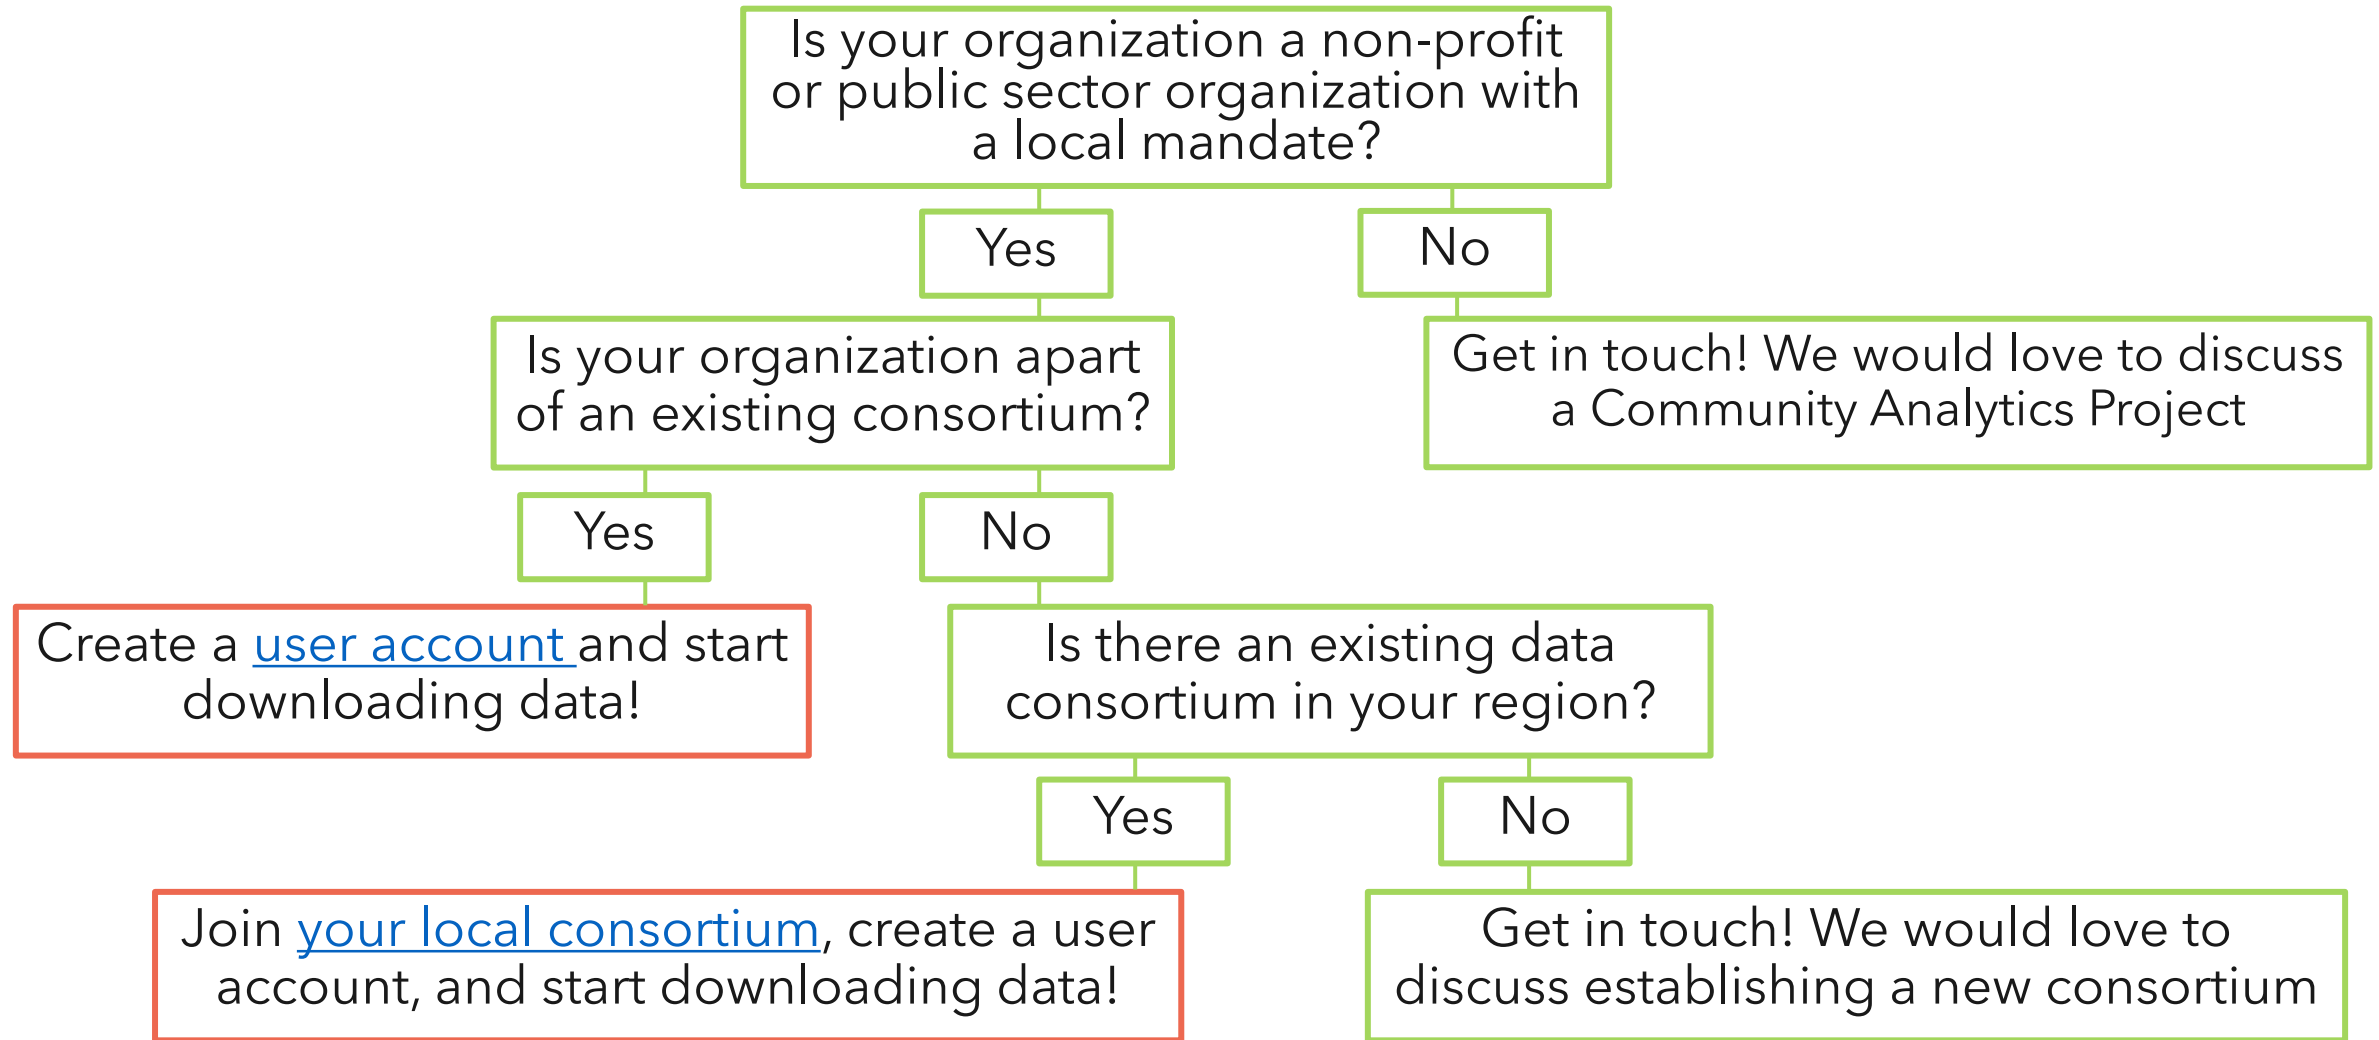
Is your organization a non-profit or public sector organization with a local mandate?

Yes

No

Is your organization apart of an existing consortium?

Get in touch! We would love to discuss a Community Analytics Project

Yes

No

Create a user account and start downloading data!

Is there an existing data consortium in your region?

Yes

No

Join your local consortium, create a user account, and start downloading data!

Get in touch! We would love to discuss establishing a new consortium